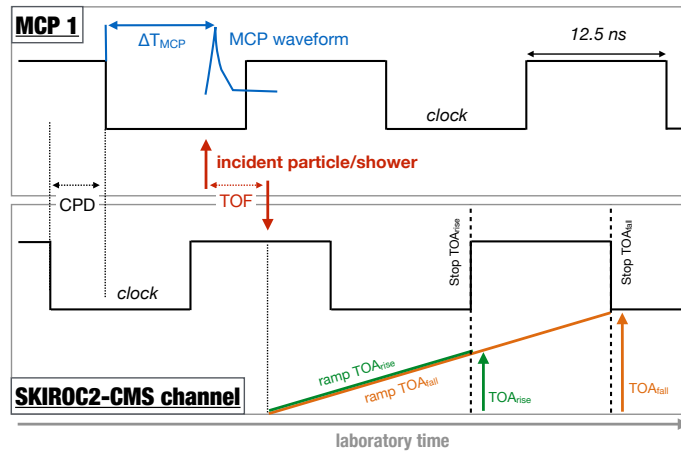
MCP 1

$\Delta T_{MCP}$

MCP waveform

12.5 ns

clock

incident particle/shower

CPD

TOF

Stop $TOA_{rise}$

Stop $TOA_{fall}$

clock

ramp $TOA_{rise}$

ramp $TOA_{fall}$

$TOA_{rise}$

$TOA_{fall}$

SKIROC2-CMS channel

laboratory time